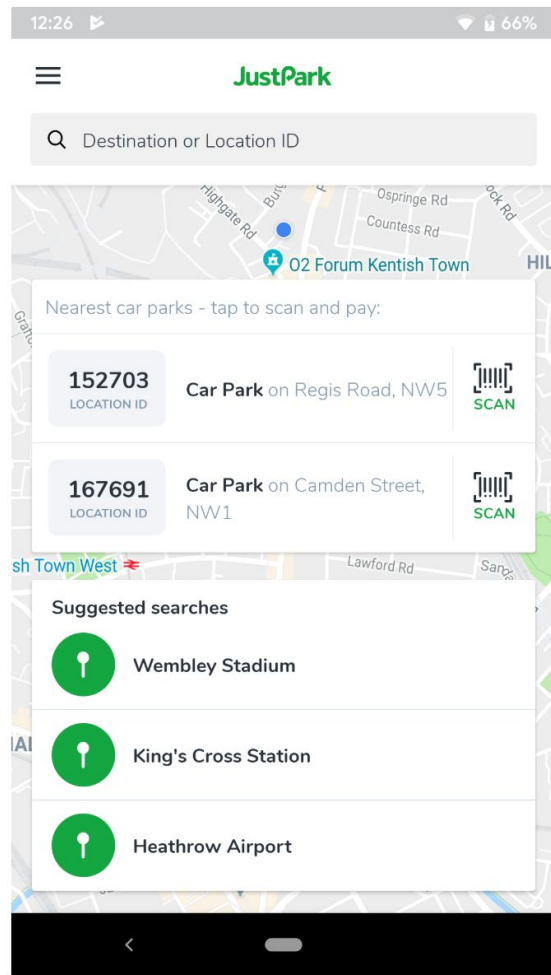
12:26 66%

JustPark

Destination or Location ID

Highgate Rd
Ospringe Rd
Countess Rd
O2 Forum Kentish Town
HIL

Nearest car parks - tap to scan and pay:

152703
LOCATION ID
Car Park on Regis Road, NW5
SCAN

167691
LOCATION ID
Car Park on Camden Street, NW1
SCAN

sh Town West
Lawford Rd

Suggested searches

Wembley Stadium

King's Cross Station

Heathrow Airport